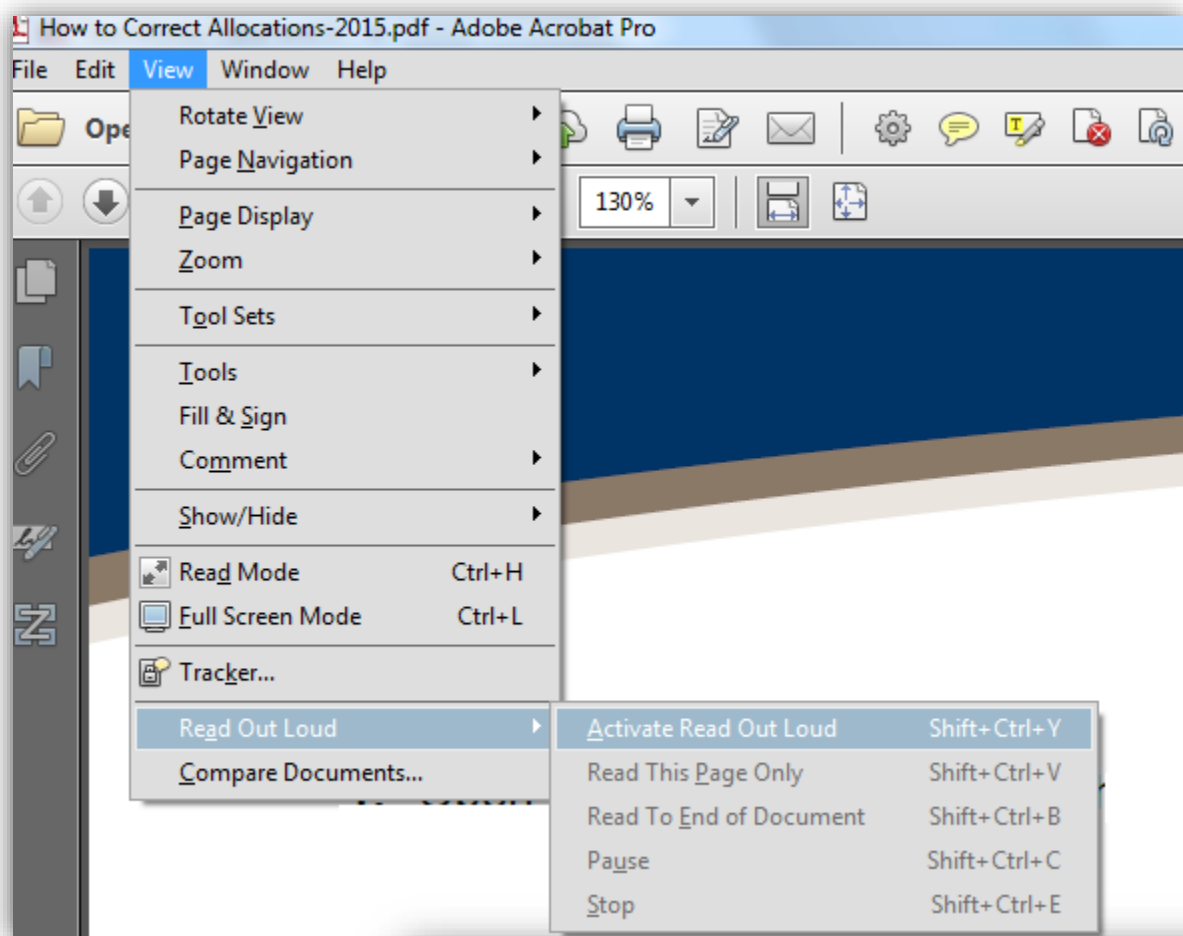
How to Correct Allocations-2015.pdf - Adobe Acrobat Pro

File Edit View Window Help

Ope

130%

Rotate View
Page Navigation
Page Display
Zoom
Tool Sets
Tools
Fill & Sign
Comment
Show/Hide
Read Mode Ctrl+H
Full Screen Mode Ctrl+L
Tracker...
Read Out Loud
Compare Documents...

Activate Read Out Loud Shift+Ctrl+Y
Read This Page Only Shift+Ctrl+V
Read To End of Document Shift+Ctrl+B
Pause Shift+Ctrl+C
Stop Shift+Ctrl+E